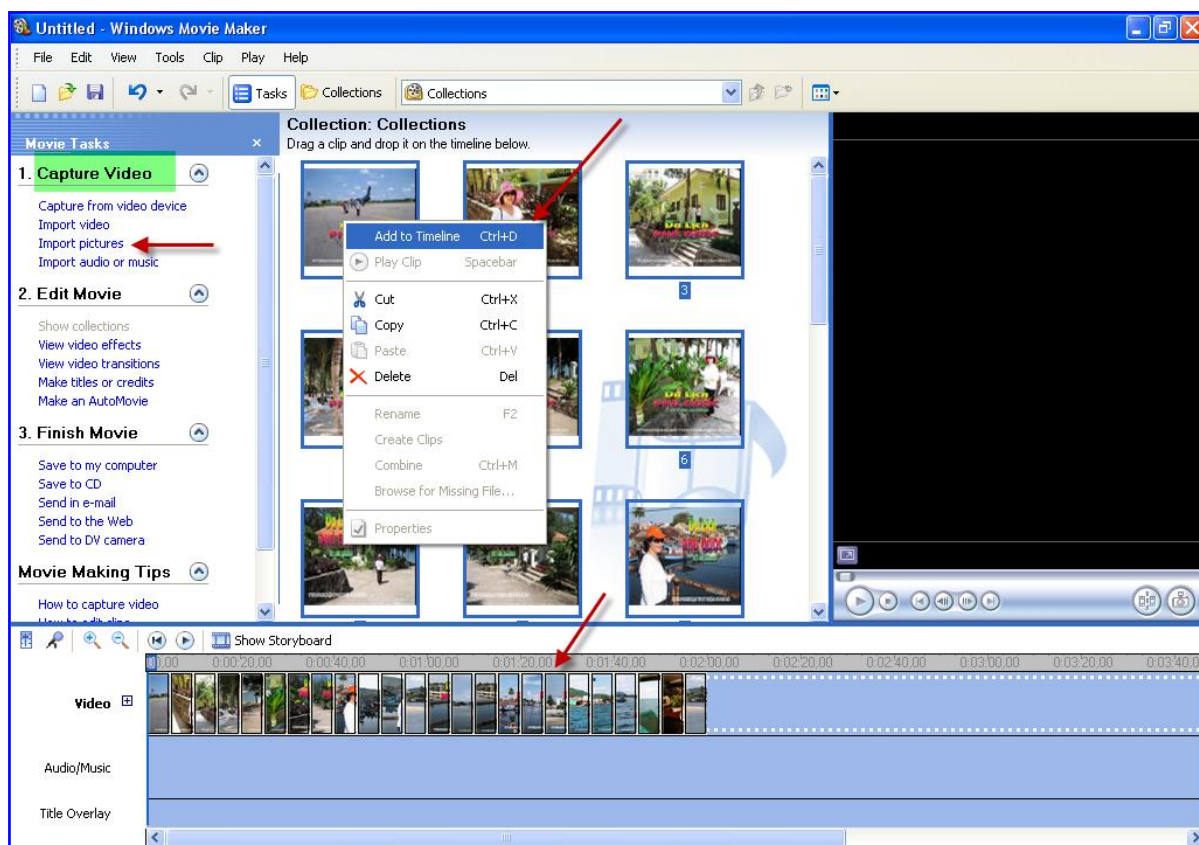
Untitled - Windows Movie Maker

File Edit View Tools Clip Play Help

Tasks Collections Collections

Movie Tasks ×

1. Capture Video

Capture from video device
Import video
Import pictures
Import audio or music

2. Edit Movie

Show collections
View video effects
View video transitions
Make titles or credits
Make an AutoMovie

3. Finish Movie

Save to my computer
Save to CD
Send in e-mail
Send to the Web
Send to DV camera

Movie Making Tips

How to capture video

Collection: Collections
Drag a clip and drop it on the timeline below.

Add to Timeline Ctrl+D
Play Clip Spacebar
Cut Ctrl+X
Copy Ctrl+C
Paste Ctrl+V
Delete Del
Rename F2
Create Clips
Combine Ctrl+M
Browse for Missing File...
Properties

3

6

Show Storyboard

0:00 0:00:20,00 0:00:40,00 0:01:00,00 0:01:20,00 0:01:40,00 0:02:00,00 0:02:20,00 0:02:40,00 0:03:00,00 0:03:20,00 0:03:40,0

Video

Audio/Music

Title Overlay